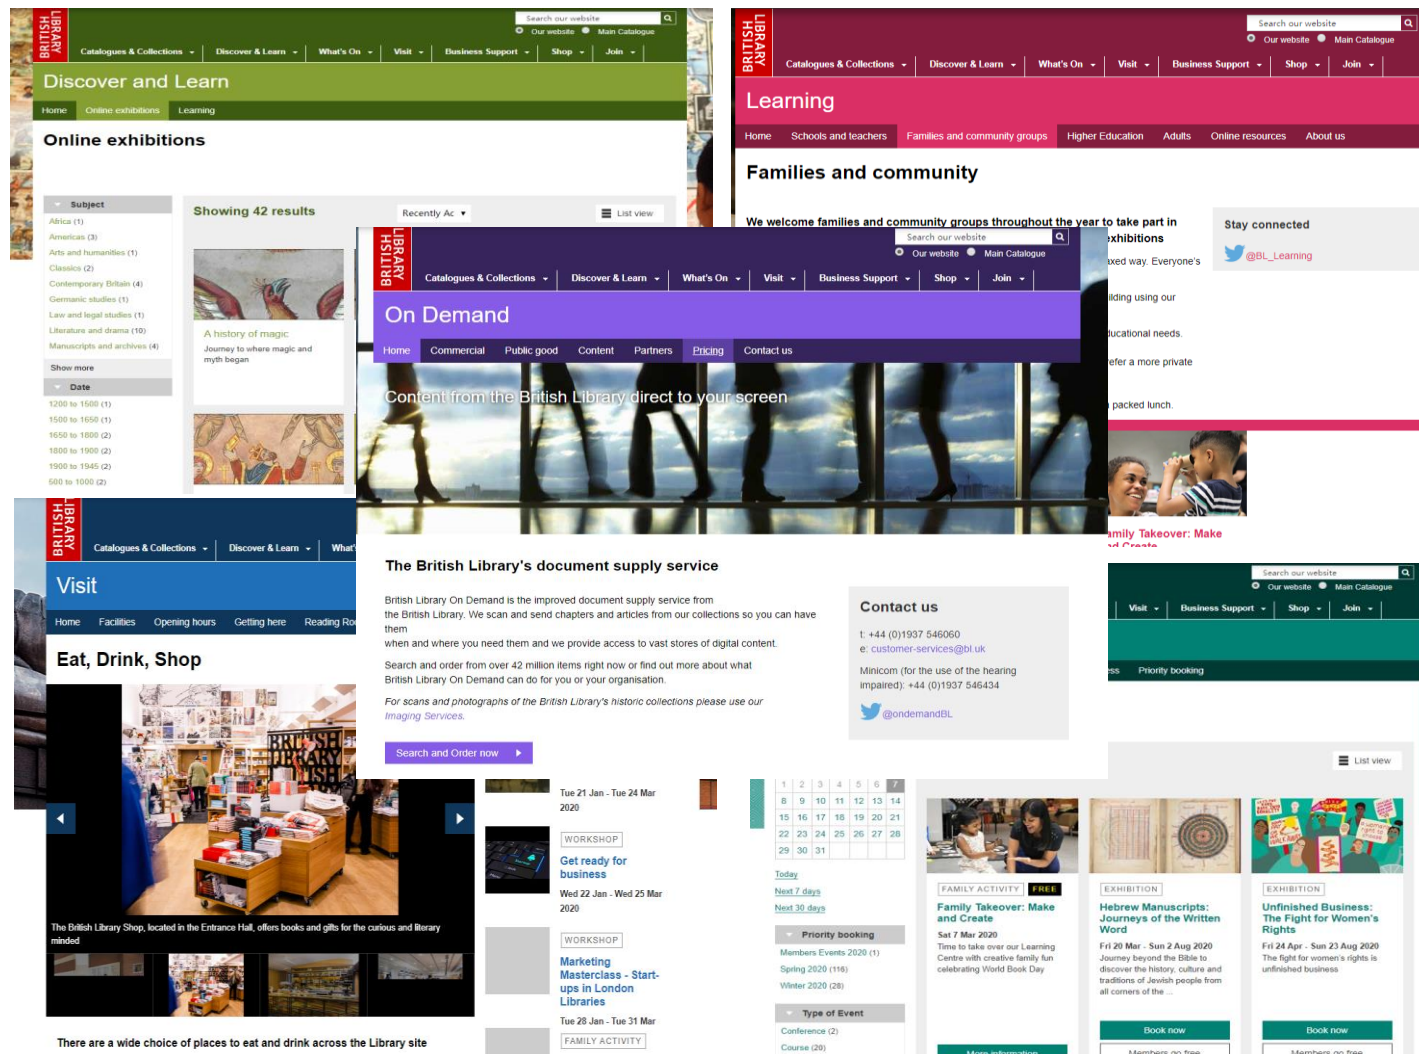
BRITISH LIBRARY

Search our website

Our website Main Catalogue

Catalogues & Collections Discover & Learn What's On Visit Business Support Shop Join

Discover and Learn

Home Online exhibitions Learning

Online exhibitions

Subject

Africa (1)
Americas (3)
Arts and humanities (1)
Classics (2)
Contemporary Britain (4)
Germanic studies (1)
Law and legal studies (1)
Literature and drama (10)
Manuscripts and archives (4)

Show more

Date

1200 to 1500 (1)
1500 to 1650 (1)
1650 to 1800 (2)
1800 to 1900 (2)
1900 to 1945 (2)
500 to 1000 (2)

Showing 42 results

Recently Ac

List view

A history of magic

Journey to where magic and myth began

BRITISH LIBRARY

Search our website

Our website Main Catalogue

Catalogues & Collections Discover & Learn What's On Visit Business Support Shop Join

Learning

Home Schools and teachers Families and community groups Higher Education Adults Online resources About us

Families and community

We welcome families and community groups throughout the year to take part in

exhibitions

axed way. Everyone's

ilding using our

ducational needs.

efer a more private

packed lunch.

Stay connected

@BL_Learning

amily Takeover: Make

BRITISH LIBRARY

Search our website

Our website Main Catalogue

Catalogues & Collections Discover & Learn What's On Visit Business Support Shop Join

On Demand

Home Commercial Public good Content Partners Pricing Contact us

Content from the British Library direct to your screen

The British Library's document supply service

British Library On Demand is the improved document supply service from the British Library. We scan and send chapters and articles from our collections so you can have them

when and where you need them and at your desk or on your mobile device.

Search and order from over 42 million items right now or find out more about what British Library On Demand can do for you or your organisation.

For scans and photographs of the British Library's historic collections please use our Imaging Services.

Search and Order now

Contact us

t: +44 (0)1937 546060

e: customer-services@bl.uk

Minicom (for the use of the hearing impaired): +44 (0)1937 546434

@ondemandBL

BRITISH LIBRARY

Catalogues & Collections Discover & Learn What'

Visit

Home Facilities Opening hours Getting here Reading Ro

Eat, Drink, Shop

The British Library Shop, located in the Entrance Hall, offers books and gifts for the curious and literary minded

There are a wide choice of places to eat and drink across the Library site

Tue 21 Jan - Tue 24 Mar 2020

WORKSHOP

Get ready for business

Wed 22 Jan - Wed 25 Mar 2020

WORKSHOP

Marketing Masterclass - Start-ups in London Libraries

Tue 28 Jan - Tue 31 Mar

FAMILY ACTIVITY

Search our website

Our website Main Catalogue

Visit Business Support Shop Join

ss Priority booking

List view

| 1 | 2 | 3 | 4 | 5 | 6 | 7 |
|---|---|---|---|---|---|---|
| 8 | 9 | 10 | 11 | 12 | 13 | 14 |
| 15 | 16 | 17 | 18 | 19 | 20 | 21 |
| 22 | 23 | 24 | 25 | 26 | 27 | 28 |
| 29 | 30 | 31 | | | | |

Today
Next 7 days
Next 30 days

Priority booking

Members Events 2020 (1)
Spring 2020 (116)
Winter 2020 (28)

Type of Event

Conference (2)
Course (20)

FAMILY ACTIVITY FREE

Family Takeover: Make and Create

Sat 7 Mar 2020

Time to take over our Learning Centre with creative family fun celebrating World Book Day

More information

EXHIBITION

Hebrew Manuscripts: Journeys of the Written Word

Fri 20 Mar - Sun 2 Aug 2020

Journey beyond the Bible to discover the history, culture and traditions of Jewish people from all corners of the

Book now

Members go free

EXHIBITION

Unfinished Business: The Fight for Women's Rights

Fri 24 Apr - Sun 23 Aug 2020

The fight for women's rights is unfinished business

Book now

Members go free